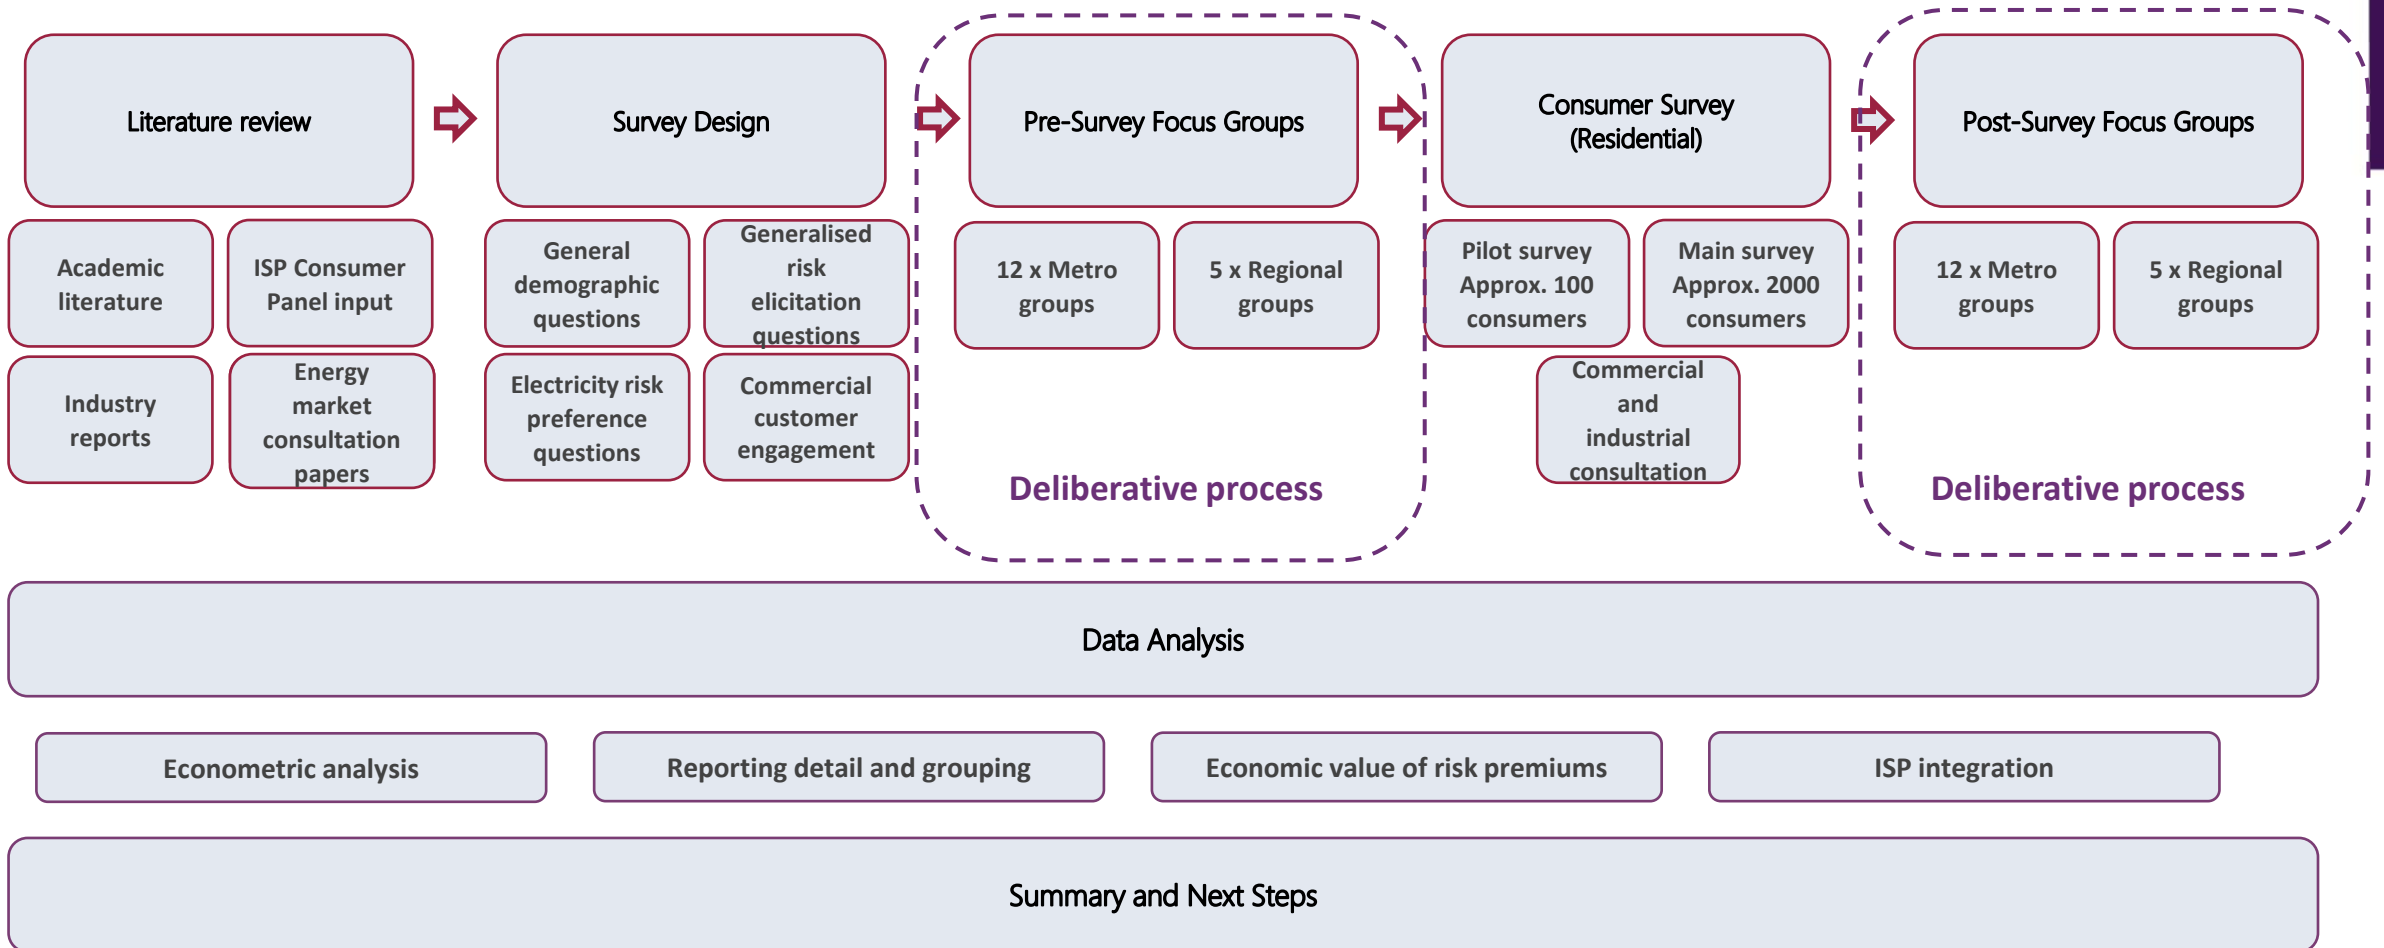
Literature review

Academic literature

ISP Consumer Panel input

Industry reports

Energy market consultation papers

Survey Design

General demographic questions

Generalised risk elicitation questions

Electricity risk preference questions

Commercial customer engagement

Pre-Survey Focus Groups

12 x Metro groups

5 x Regional groups

Deliberative process

Consumer Survey (Residential)

Pilot survey Approx. 100 consumers

Main survey Approx. 2000 consumers

Commercial and industrial consultation

Post-Survey Focus Groups

12 x Metro groups

5 x Regional groups

Deliberative process

Data Analysis

Econometric analysis

Reporting detail and grouping

Economic value of risk premiums

ISP integration

Summary and Next Steps